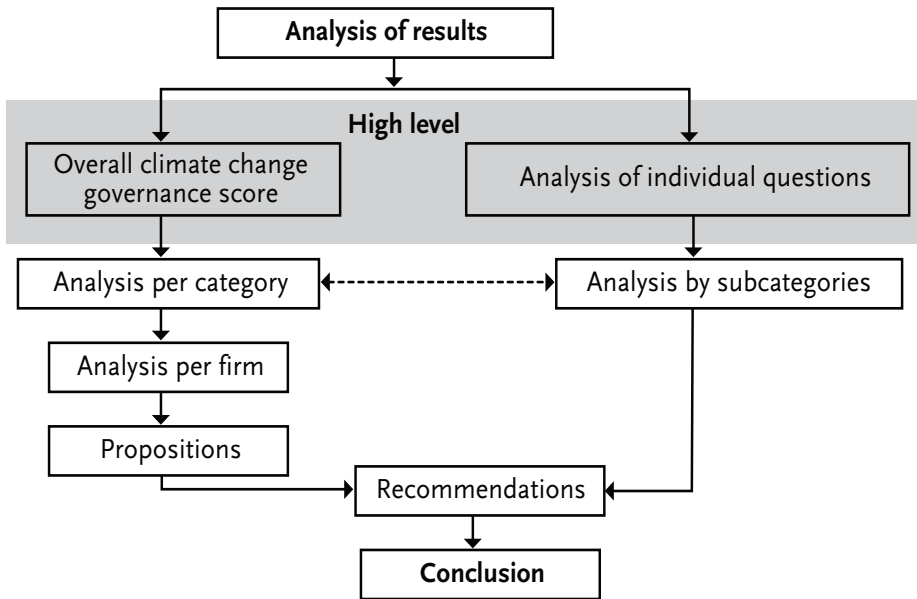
Analysis of results

High level

Overall climate change governance score

Analysis of individual questions

Analysis per category

Analysis by subcategories

Analysis per firm

Propositions

Recommendations

Conclusion